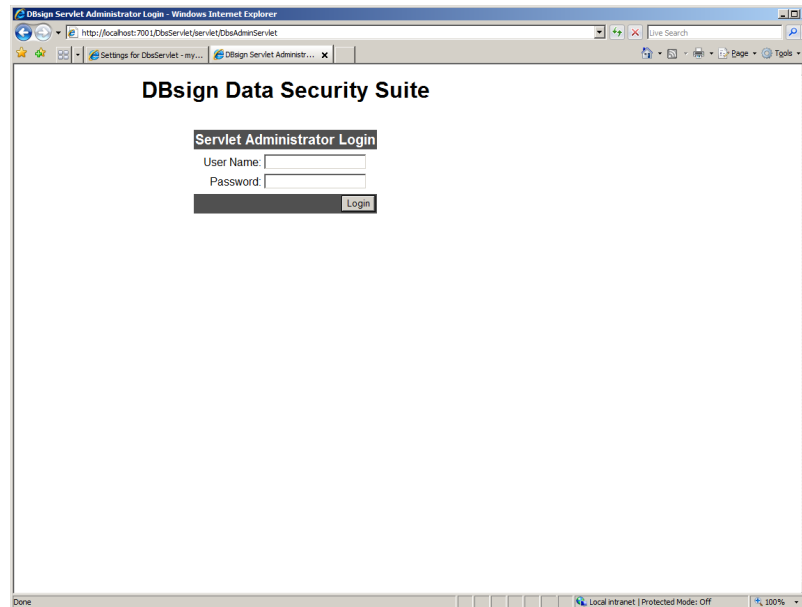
DBsign Servlet Administrator Login - Windows Internet Explorer

http://localhost:7001/DbsServlet/servlet/DbsAdminServlet

Live Search

Settings for DbsServlet - my...

DBsign Servlet Administr...

Page

Tools

DBsign Data Security Suite

Servlet Administrator Login

User Name:

Password:

Login

Done

Local intranet | Protected Mode: Off

100%